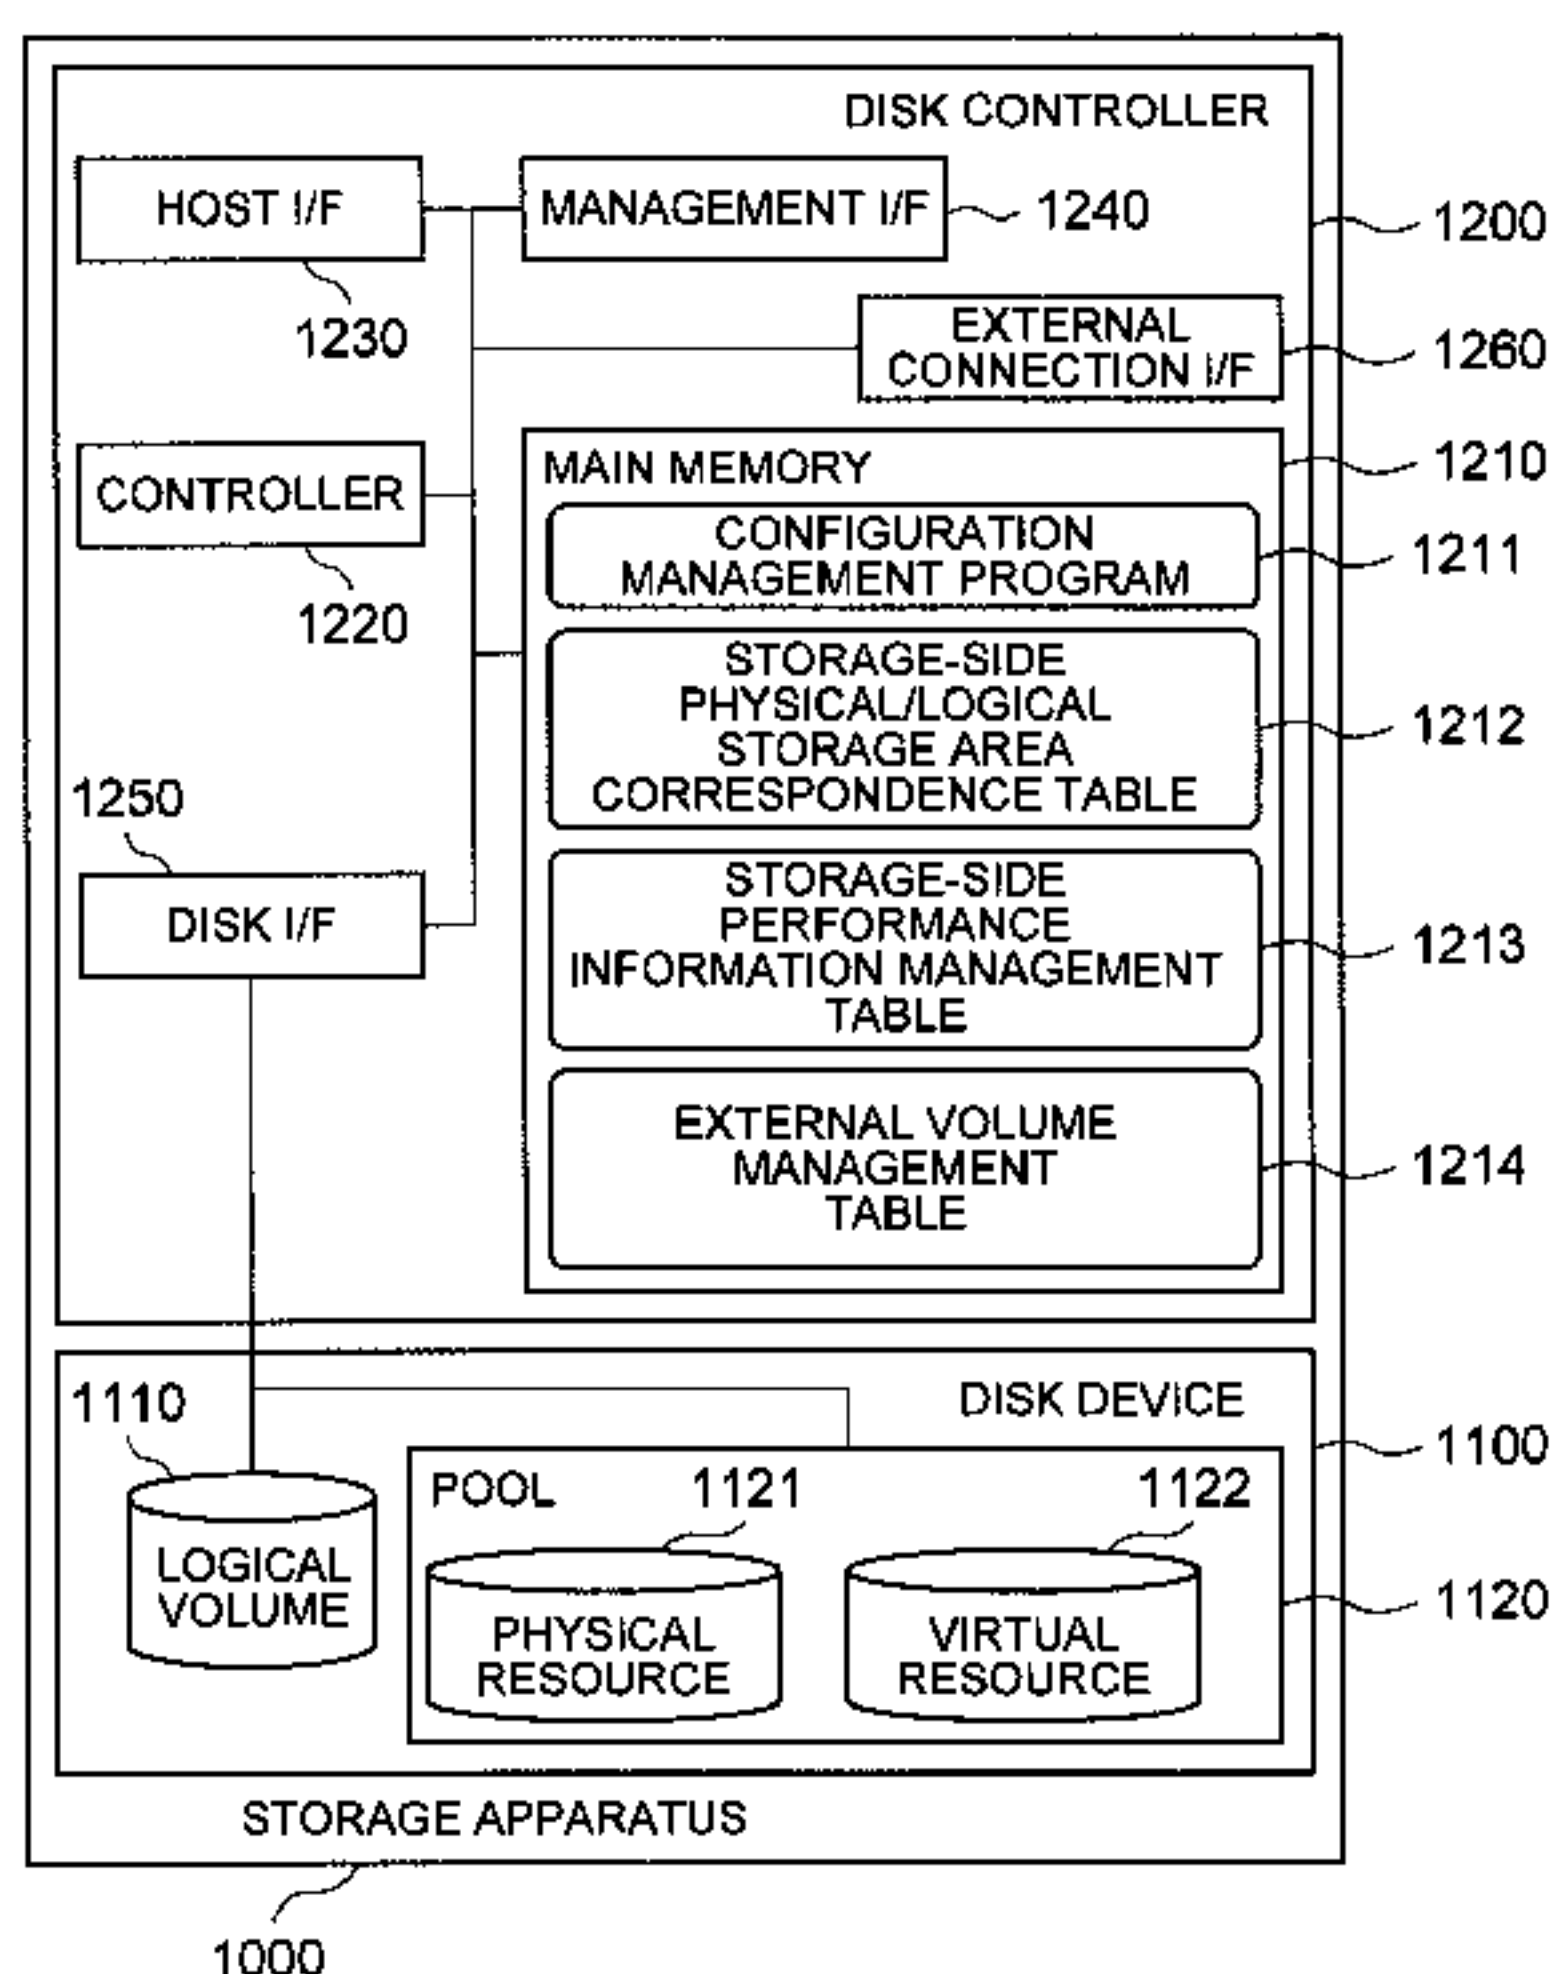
DISK CONTROLLER

HOST I/F

MANAGEMENT I/F

1240

1200

1230

EXTERNAL CONNECTION I/F

1260

MAIN MEMORY

1210

CONTROLLER

CONFIGURATION MANAGEMENT PROGRAM

1211

1220

STORAGE-SIDE PHYSICAL/LOGICAL STORAGE AREA CORRESPONDENCE TABLE

1212

1250

DISK I/F

STORAGE-SIDE PERFORMANCE INFORMATION MANAGEMENT TABLE

1213

EXTERNAL VOLUME MANAGEMENT TABLE

1214

1110

DISK DEVICE

1100

POOL

1121

1122

LOGICAL VOLUME

PHYSICAL RESOURCE

VIRTUAL RESOURCE

1120

STORAGE APPARATUS

1000